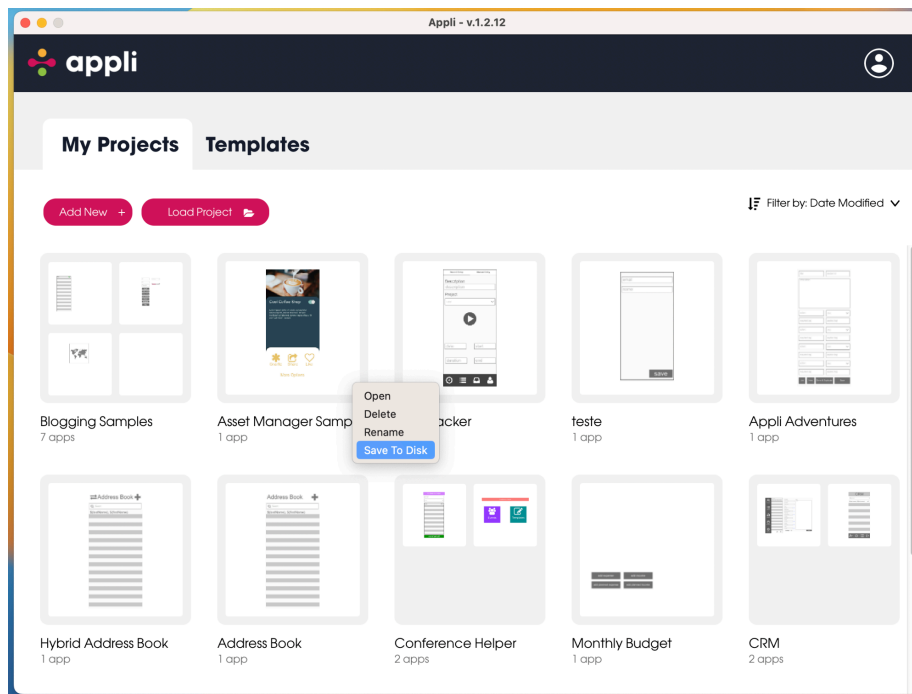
Appli - v.1.2.12

appli

My Projects Templates

Add New +
Load Project

Filter by: Date Modified

Blogging Samples
7 apps

Asset Manager Samp
1 app

Open
Delete
Rename
Save To Disk

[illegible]acker

teste
1 app

Appli Adventures
1 app

Address Book

Address Book

save

Hybrid Address Book
1 app

Address Book
1 app

Conference Helper
2 apps

Monthly Budget
1 app

CRM
2 apps